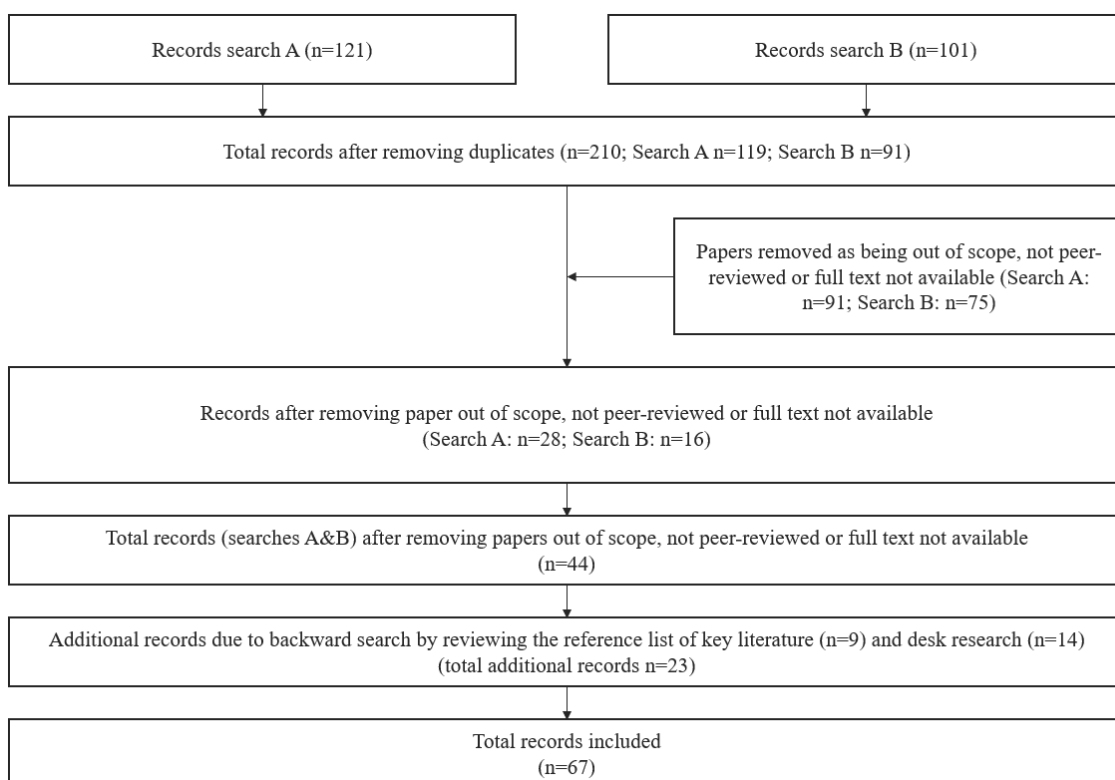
Records search A (n=121)

Records search B (n=101)

Total records after removing duplicates (n=210; Search A n=119; Search B n=91)

Papers removed as being out of scope, not peer-reviewed or full text not available (Search A: n=91; Search B: n=75)

Records after removing paper out of scope, not peer-reviewed or full text not available (Search A: n=28; Search B: n=16)

Total records (searches A&B) after removing papers out of scope, not peer-reviewed or full text not available (n=44)

Additional records due to backward search by reviewing the reference list of key literature (n=9) and desk research (n=14) (total additional records n=23)

Total records included (n=67)